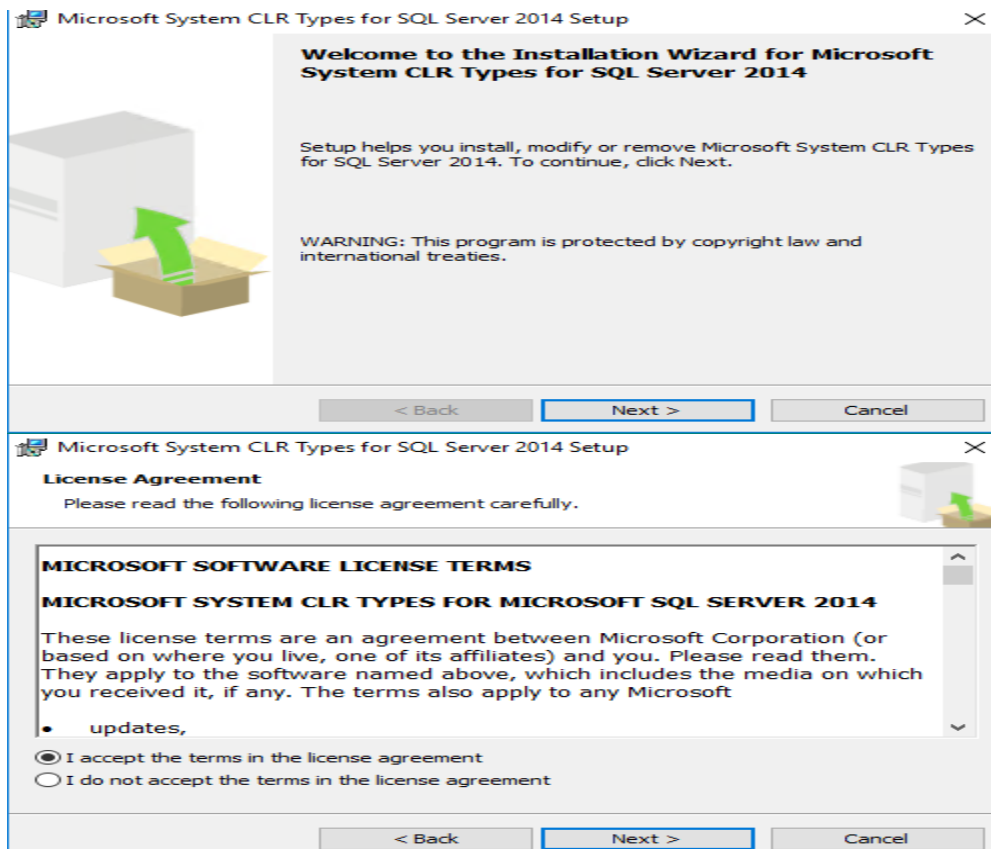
Microsoft System CLR Types for SQL Server 2014 Setup

Welcome to the Installation Wizard for Microsoft System CLR Types for SQL Server 2014

Setup helps you install, modify or remove Microsoft System CLR Types for SQL Server 2014. To continue, click Next.

WARNING: This program is protected by copyright law and international treaties.

< Back
Next >
Cancel

Microsoft System CLR Types for SQL Server 2014 Setup

License Agreement
Please read the following license agreement carefully.

MICROSOFT SOFTWARE LICENSE TERMS

MICROSOFT SYSTEM CLR TYPES FOR MICROSOFT SQL SERVER 2014

These license terms are an agreement between Microsoft Corporation (or based on where you live, one of its affiliates) and you. Please read them. They apply to the software named above, which includes the media on which you received it, if any. The terms also apply to any Microsoft

• updates,

I accept the terms in the license agreement
I do not accept the terms in the license agreement

< Back
Next >
Cancel